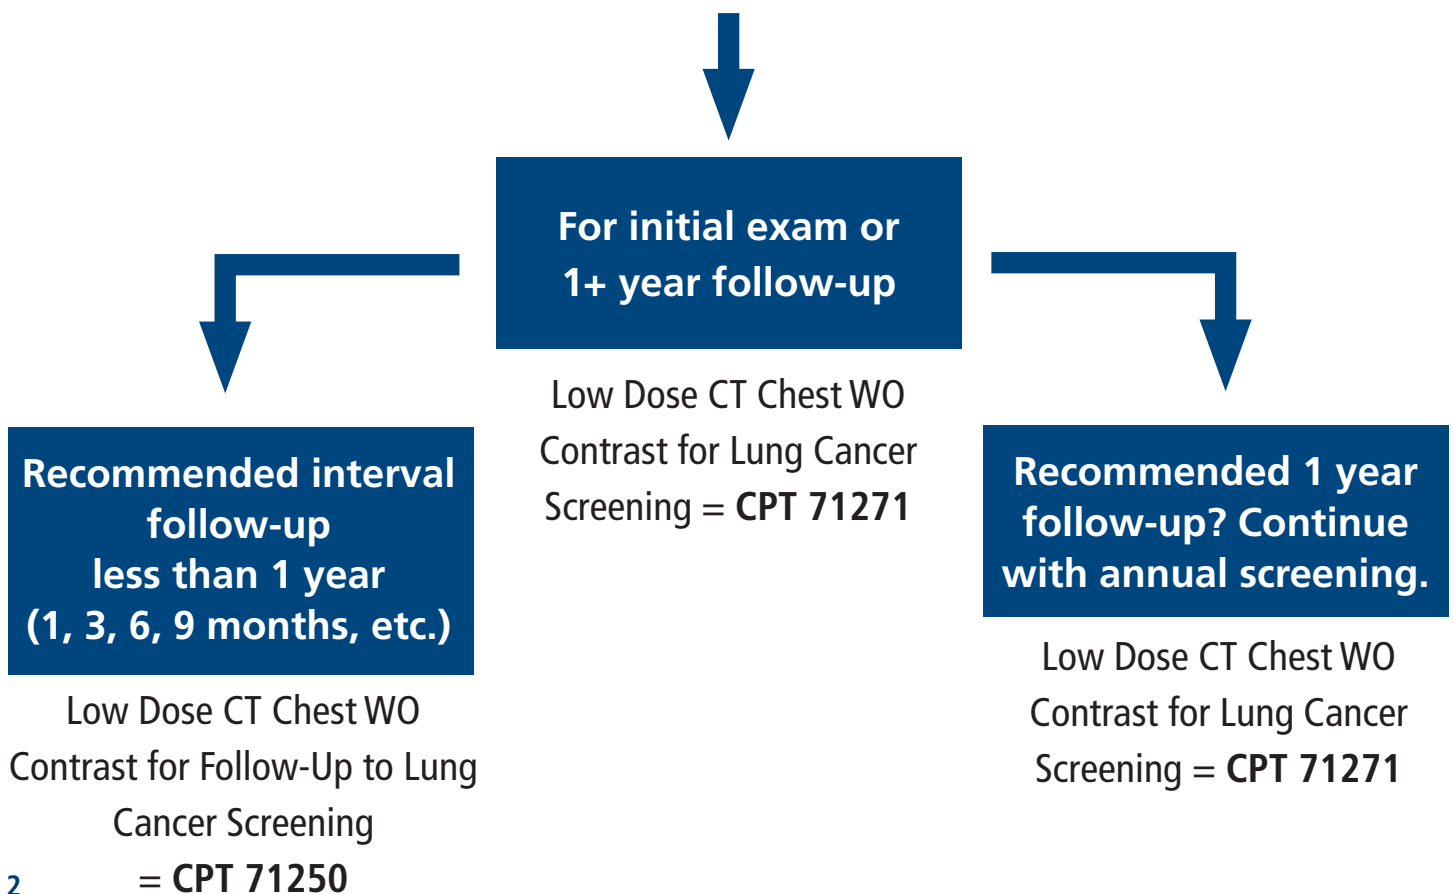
For initial exam or 1+ year follow-up

Low Dose CT Chest WO Contrast for Lung Cancer Screening = **CPT 71271**

Recommended interval follow-up less than 1 year (1, 3, 6, 9 months, etc.)

Low Dose CT Chest WO Contrast for Follow-Up to Lung Cancer Screening = **CPT 71250**

Recommended 1 year follow-up? Continue with annual screening.

Low Dose CT Chest WO Contrast for Lung Cancer Screening = **CPT 71271**

2